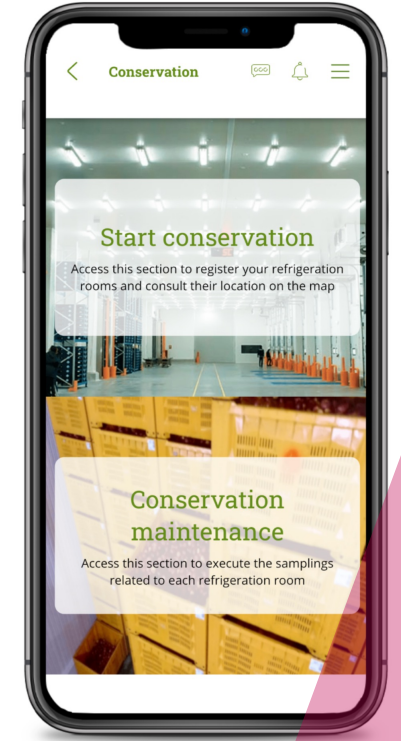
Conservation

GGG

Start conservation

Access this section to register your refrigeration rooms and consult their location on the map

Conservation maintenance

Access this section to execute the samplings related to each refrigeration room